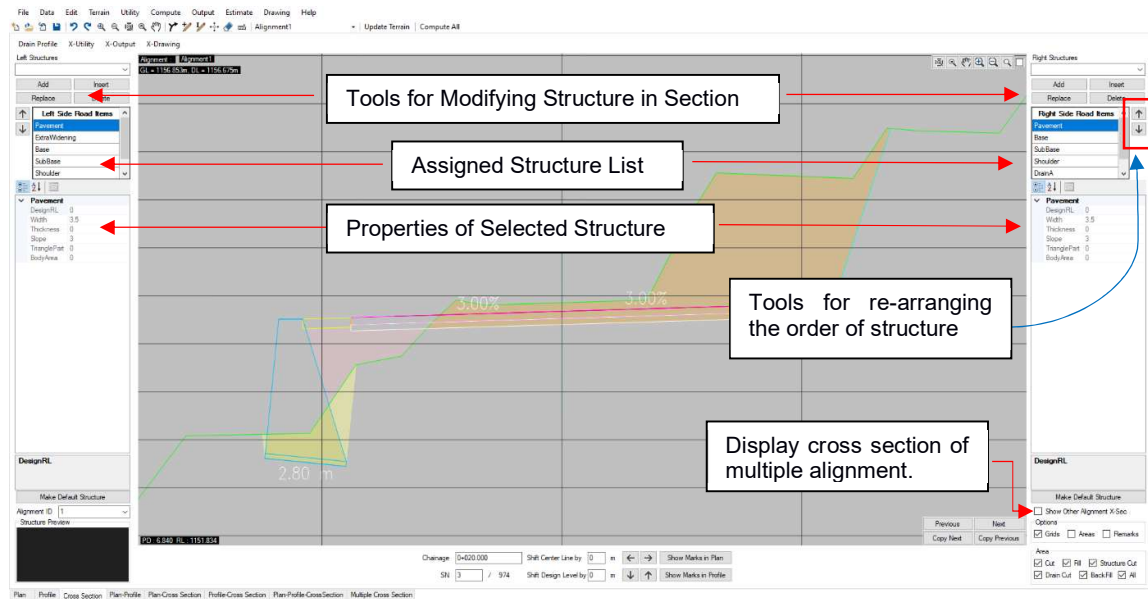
File Data Edit Terrain Utility Compute Output Estimate Drawing Help

Alignment1 Update Terrain Compute All

Drain Profile X-Utility X-Output X-Drawing

Left Structures

Add Insert
Replace Delete

Left Side Road Items
Pavement
ExtraWidening
Base
SubBase
Shoulder

Pavement
DesignRL 0
Width 3.5
Thickness 0
Slope 3
TrianglePart 0
BodyArea 0

DesignRL

Make Default Structure

Alignment ID 1

Structure Preview

Alignment Alignment1
GL = 1156.853m, DL = 1156.675m

Tools for Modifying Structure in Section

Assigned Structure List

Properties of Selected Structure

Tools for re-arranging the order of structure

Display cross section of multiple alignment.

3.00%

3.00%

2.80 m

PO : 6.840 RL : 1151.834

Chainage 0+020.000 Shift Center Line by 0 m Show Marks in Plan

SN 3 / 974 Shift Design Level by 0 m Show Marks in Profile

Previous Next
Copy Next Copy Previous

Right Structures

Add Insert
Replace Delete

Right Side Road Items
Pavement
Base
SubBase
Shoulder
DrainA

Pavement
DesignRL 0
Width 3.5
Thickness 0
Slope 3
TrianglePart 0
BodyArea 0

DesignRL

Make Default Structure

Show Other Alignment X-Sec

Options
Grids Areas Remarks

Area
Cut Fill Structure Cut
Drain Cut Back Fill All

Plan Profile Cross Section Plan-Profile Plan-Cross Section Profile-Cross Section Plan-Profile-CrossSection Multiple Cross Section